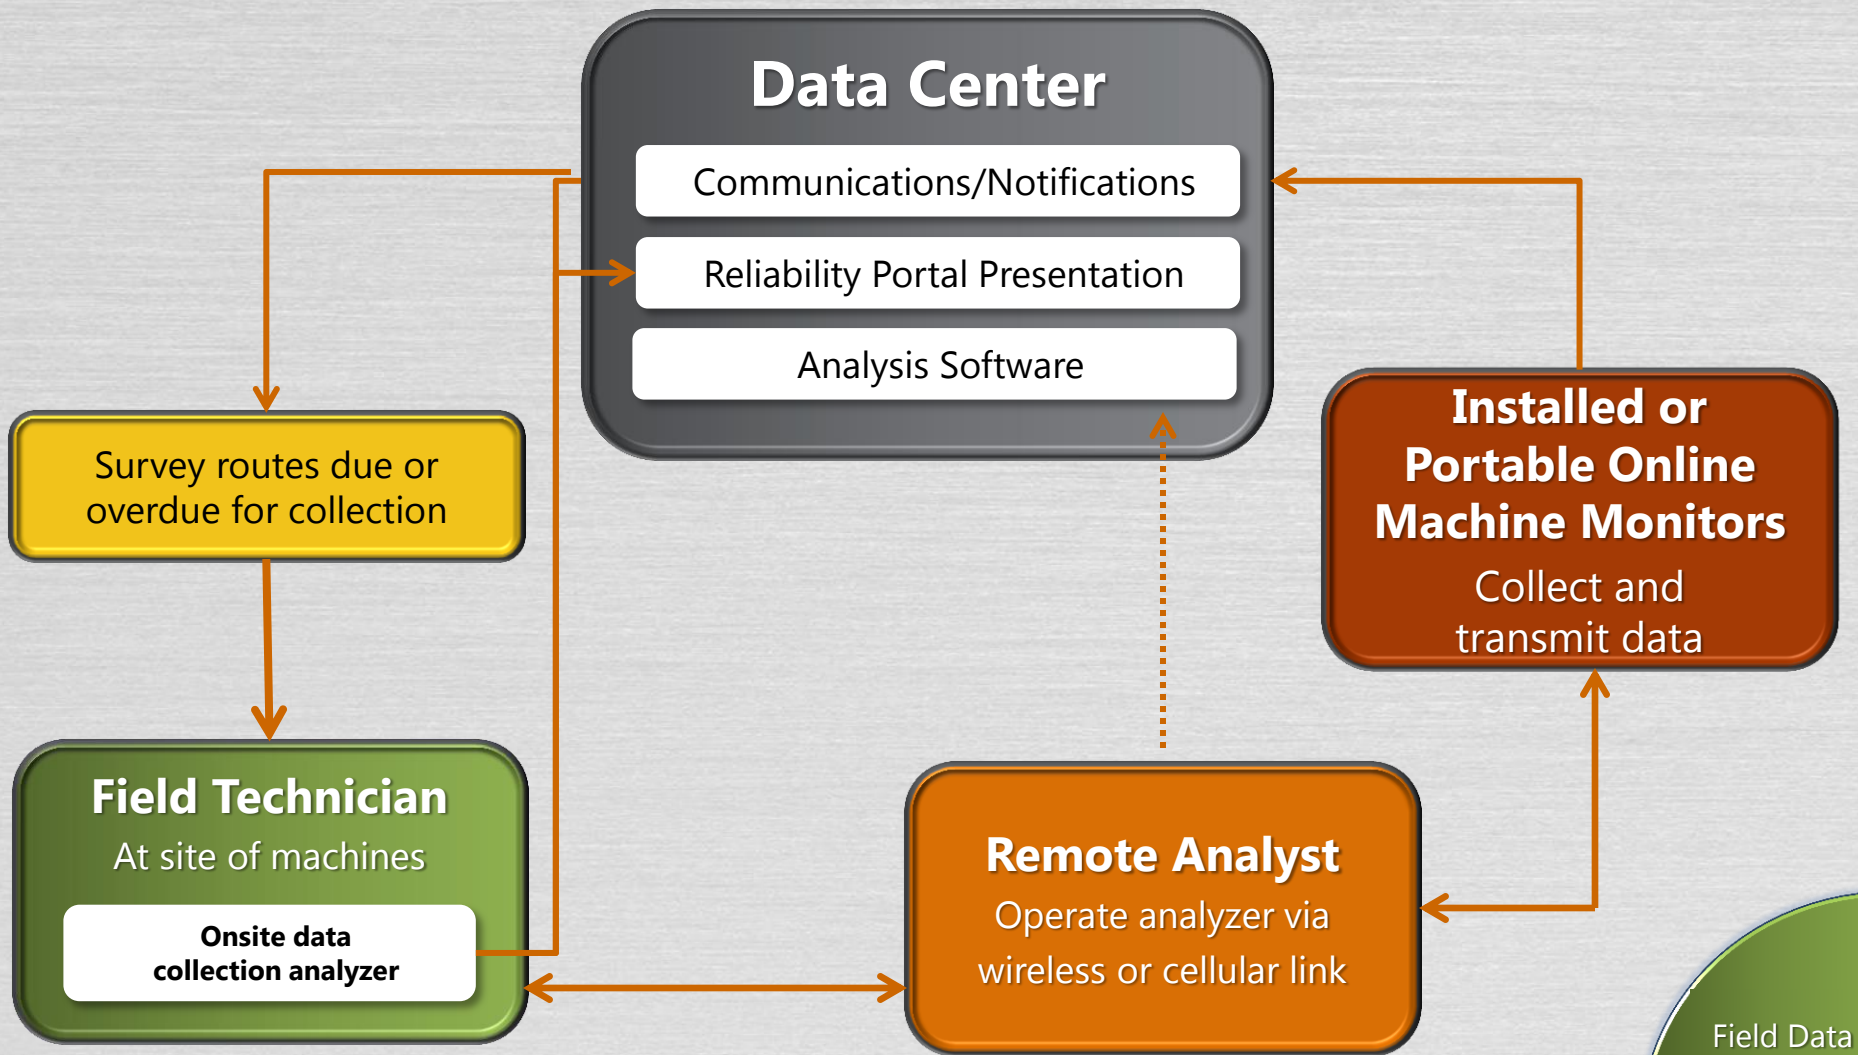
Data Center

Communications/Notifications

Reliability Portal Presentation

Analysis Software

Survey routes due or overdue for collection

Installed or Portable Online Machine Monitors

Collect and transmit data

Field Technician

At site of machines

Onsite data collection analyzer

Remote Analyst

Operate analyzer via wireless or cellular link

Field Data